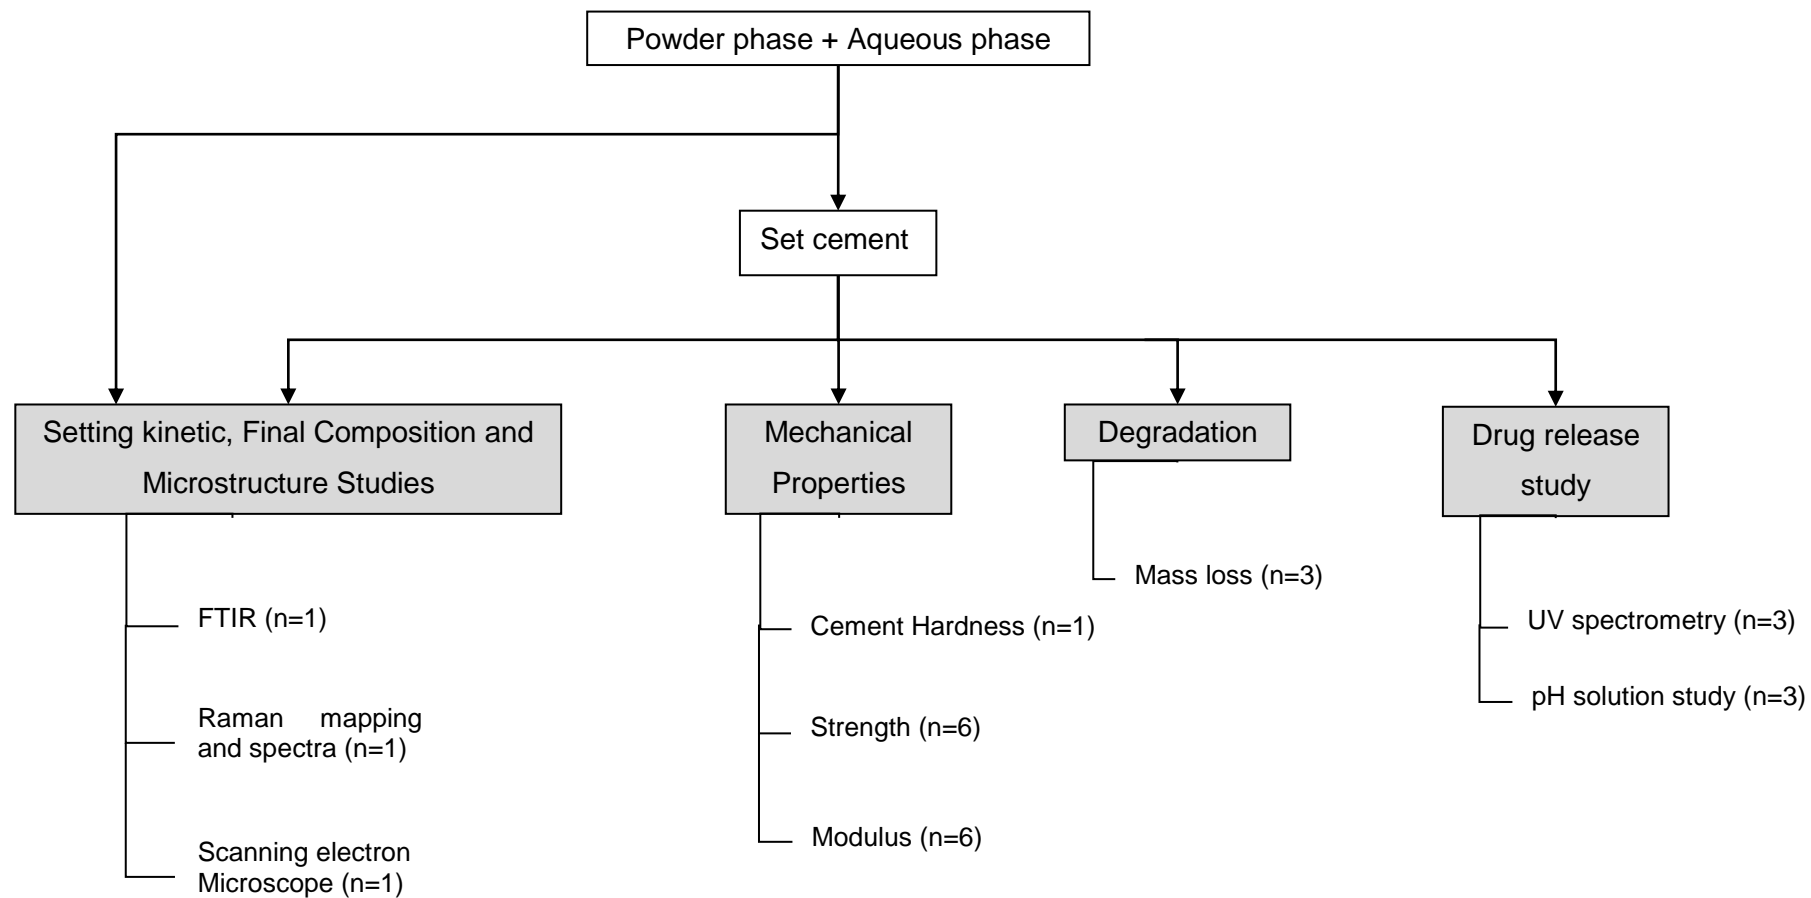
Powder phase + Aqueous phase

Set cement

Setting kinetic, Final Composition and Microstructure Studies

FTIR (n=1)

Raman mapping and spectra (n=1)

Scanning electron Microscope (n=1)

Mechanical Properties

Cement Hardness (n=1)

Strength (n=6)

Modulus (n=6)

Degradation

Mass loss (n=3)

Drug release study

UV spectrometry (n=3)

pH solution study (n=3)